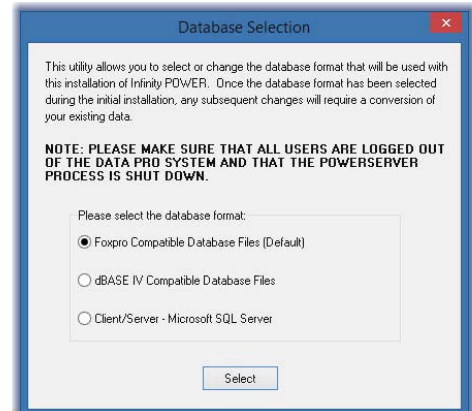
Database Selection

This utility allows you to select or change the database format that will be used with this installation of Infinity POWER. Once the database format has been selected during the initial installation, any subsequent changes will require a conversion of your existing data.

NOTE: PLEASE MAKE SURE THAT ALL USERS ARE LOGGED OUT OF THE DATA PRO SYSTEM AND THAT THE POWERSERVER PROCESS IS SHUT DOWN.

Please select the database format:

Foxpro Compatible Database Files (Default)

dBASE IV Compatible Database Files

Client/Server - Microsoft SQL Server

Select